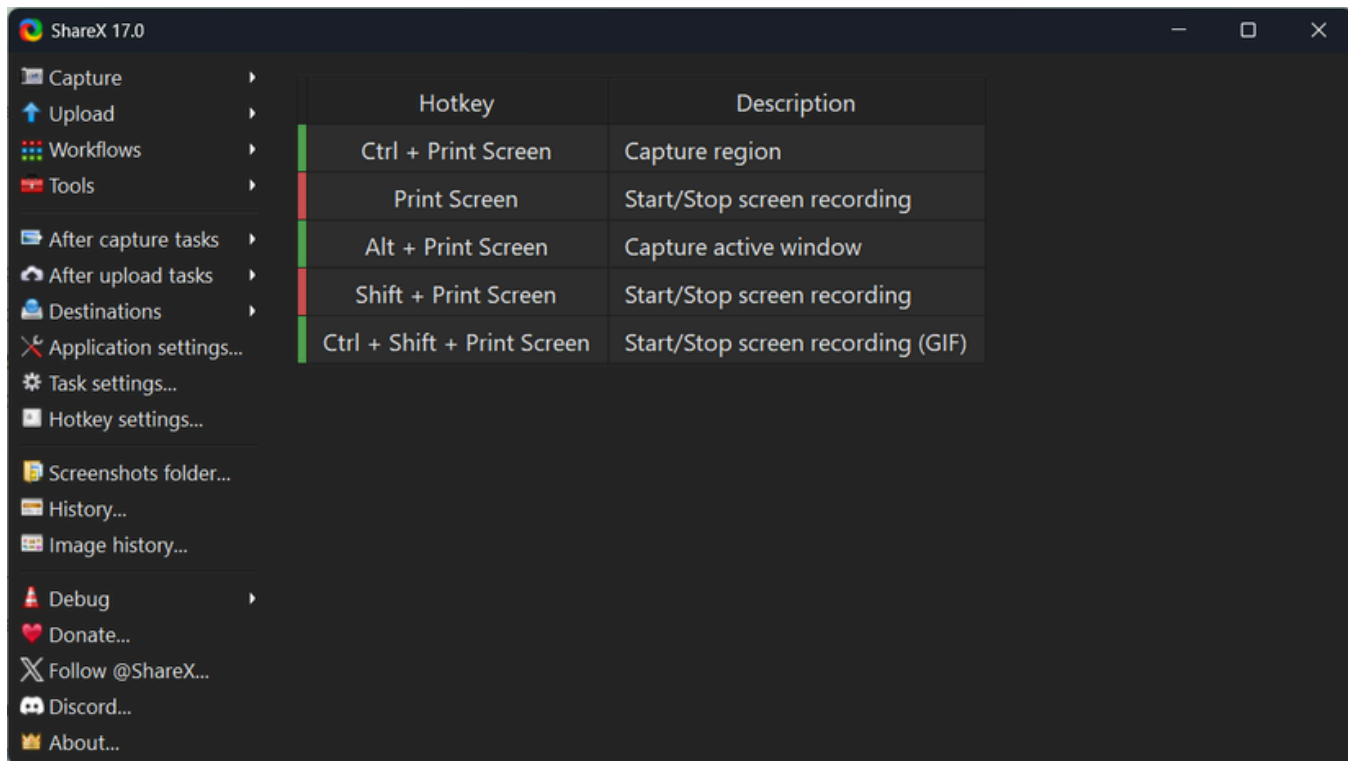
ShareX 17.0

Capture
Upload
Workflows
Tools

After capture tasks
After upload tasks
Destinations
Application settings...
Task settings...
Hotkey settings...

Screenshots folder...
History...
Image history...

Debug
Donate...
Follow @ShareX...
Discord...
About...

| Hotkey | Description |
|---|---|
| Ctrl + Print Screen | Capture region |
| Print Screen | Start/Stop screen recording |
| Alt + Print Screen | Capture active window |
| Shift + Print Screen | Start/Stop screen recording |
| Ctrl + Shift + Print Screen | Start/Stop screen recording (GIF) |